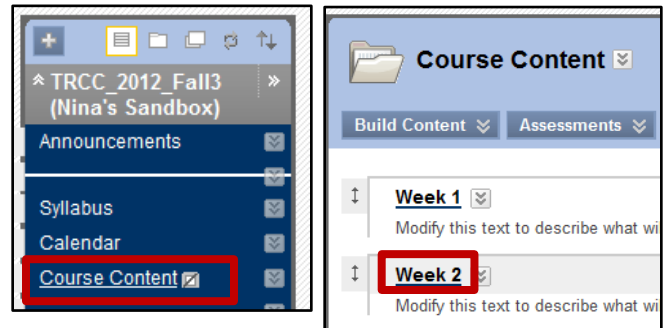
TRCC_2012_Fall3 (Nina's Sandbox)

Announcements

Syllabus

Calendar

Course Content

Course Content

Build Content

Assessments

Week 1

Modify this text to describe what wi

Week 2

Modify this text to describe what wi